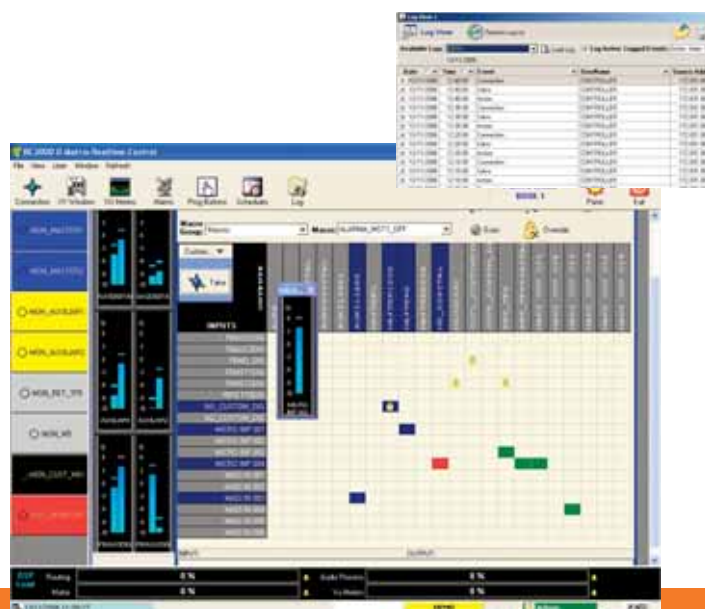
Log View

Log View

Available Logs

Date | Time | Event | UserName
---|---|---|---
12/11/2006 | | Connection | CONTROLLER
12/11/2006 | | Salvo | CONTROLLER
12/11/2006 | | Monitor | CONTROLLER
12/11/2006 | | Salvo | CONTROLLER
12/11/2006 | | Monitor | CONTROLLER
12/11/2006 | | Connection | CONTROLLER
12/11/2006 | | Salvo | CONTROLLER
12/11/2006 | | Monitor | CONTROLLER
12/11/2006 | | Salvo | CONTROLLER
12/11/2006 | | Connection | CONTROLLER
12/11/2006 | | Salvo | CONTROLLER
12/11/2006 | | Monitor | CONTROLLER

RC2000 D-Matrix RealTime Control

File View User Window Refresh

Connection I/O Window VU Meters Alarms Prog Buttons Schedules Log

BOOK 1

Panic Exit

Macro Group: Macros Macro: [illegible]

Exec Override

Outline

Take

INPUTS

OUTPUTS

MON_AUD1

MON_AUD2

MON_AUX1

MON_AUX2

MON_RET_TFR

MON_HR

MON_CUST_MIX

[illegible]

DSP

Routing 0 %

Matrix 0 %

Audio Process 0 %

Vu Meters 0 %

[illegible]